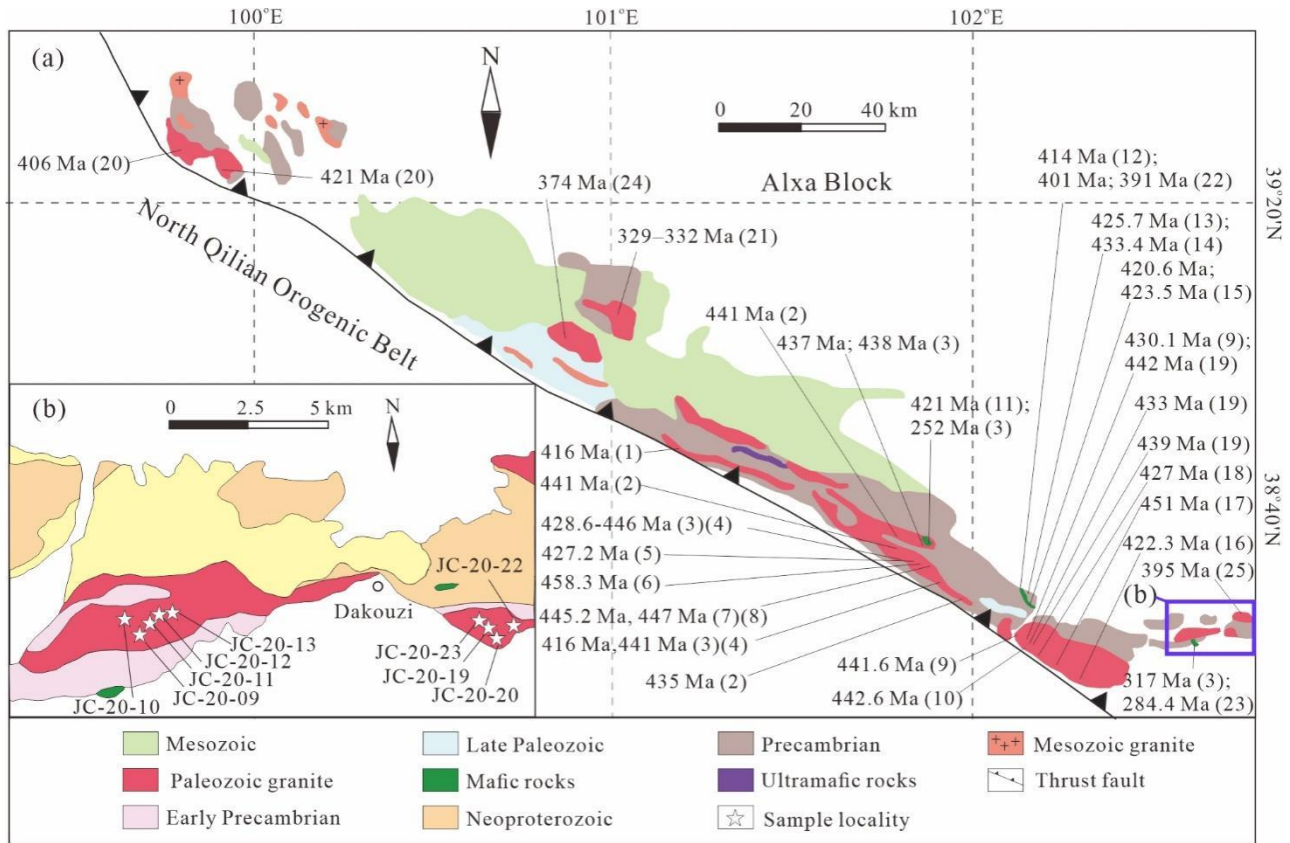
100°E
101°E
102°E
(a)
N
0 20 40 km
39°20'N
38°40'N
406 Ma (20)
421 Ma (20)
374 Ma (24)
Alxa Block
414 Ma (12); 401 Ma; 391 Ma (22)
425.7 Ma (13); 433.4 Ma (14)
420.6 Ma; 423.5 Ma (15)
430.1 Ma (9); 442 Ma (19)
433 Ma (19)
439 Ma (19)
427 Ma (18)
451 Ma (17)
422.3 Ma (16)
395 Ma (25)
329–332 Ma (21)
North Qilian Orogenic Belt
441 Ma (2)
437 Ma; 438 Ma (3)
421 Ma (11); 252 Ma (3)
416 Ma (1)
441 Ma (2)
428.6-446 Ma (3)(4)
427.2 Ma (5)
458.3 Ma (6)
445.2 Ma, 447 Ma (7)(8)
416 Ma, 441 Ma (3)(4)
435 Ma (2)
441.6 Ma (9)
442.6 Ma (10)
317 Ma (3); 284.4 Ma (23)
(b)
(b)
0 2.5 5 km
N
Dakouzi
JC-20-22
JC-20-13
JC-20-12
JC-20-11
JC-20-09
JC-20-10
JC-20-23
JC-20-19
JC-20-20
Mesozoic
Late Paleozoic
Precambrian
Mesozoic granite
Paleozoic granite
Mafic rocks
Ultramafic rocks
Thrust fault
Early Precambrian
Neoproterozoic
Sample locality